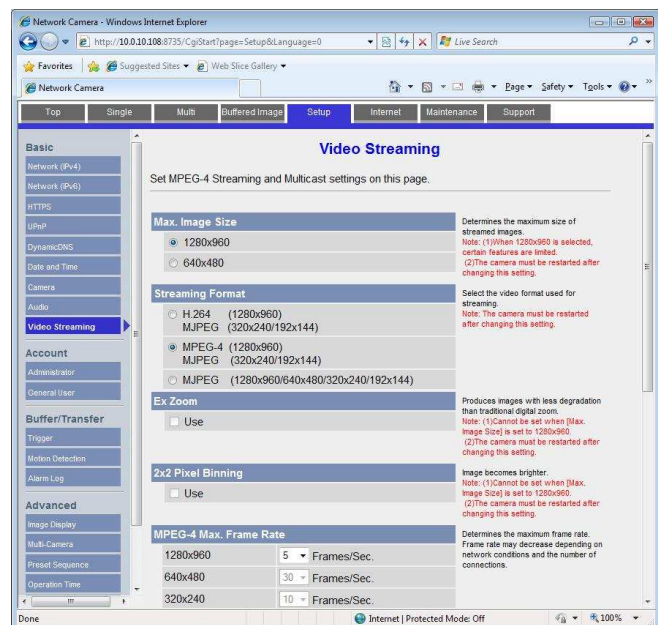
Network Camera - Windows Internet Explorer

http://10.0.10.108:8735/CgiStart?page=Setup&Language=0

Live Search

Favorites | Suggested Sites ▾ | Web Slice Gallery ▾

Network Camera

Page ▾ Safety ▾ Tools ▾

Top | Single | Multi | Buffered Image | Setup | Internet | Maintenance | Support

Basic
Network (IPv4)
Network (IPv6)
HTTPS
UPnP
DynamicDNS
Date and Time
Camera
Audio
Video Streaming

Account
Administrator
General User

Buffer/Transfer
Trigger
Motion Detection
Alarm Log

Advanced
Image Display
Multi-Camera
Preset Sequence
Operation Time

Video Streaming

Set MPEG-4 Streaming and Multicast settings on this page.

Max. Image Size
1280x960
640x480

Determines the maximum size of streamed images.
Note: (1)When 1280x960 is selected, certain features are limited.
(2)The camera must be restarted after changing this setting.

Streaming Format
H.264 (1280x960)
MJPEG (320x240/192x144)
MPEG-4 (1280x960)
MJPEG (320x240/192x144)
MJPEG (1280x960/640x480/320x240/192x144)

Select the video format used for streaming.
Note: The camera must be restarted after changing this setting.

Ex Zoom
Use

Produces images with less degradation than traditional digital zoom.
Note: (1)Cannot be set when [Max. Image Size] is set to 1280x960.
(2)The camera must be restarted after changing this setting.

2x2 Pixel Binning
Use

Image becomes brighter.
Note: (1)Cannot be set when [Max. Image Size] is set to 1280x960.
(2)The camera must be restarted after changing this setting.

MPEG-4 Max. Frame Rate
1280x960 | 5 | Frames/Sec.
640x480 | 30 | Frames/Sec.
320x240 | 10 | Frames/Sec.

Determines the maximum frame rate. Frame rate may decrease depending on network conditions and the number of connections.

Done | Internet | Protected Mode: Off | 100%